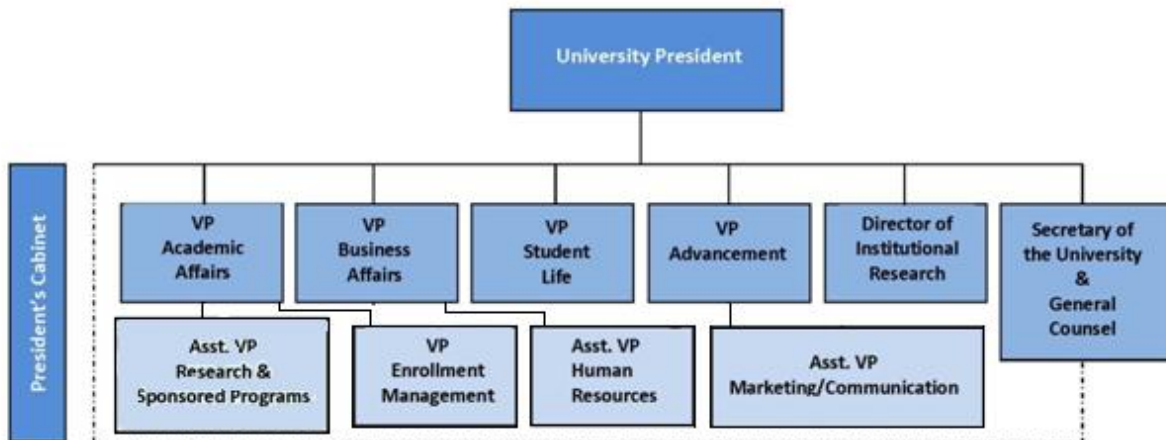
University President

President's Cabinet

VP Academic Affairs

VP Business Affairs

VP Student Life

VP Advancement

Director of Institutional Research

Secretary of the University & General Counsel

Asst. VP Research & Sponsored Programs

VP Enrollment Management

Asst. VP Human Resources

Asst. VP Marketing/Communication